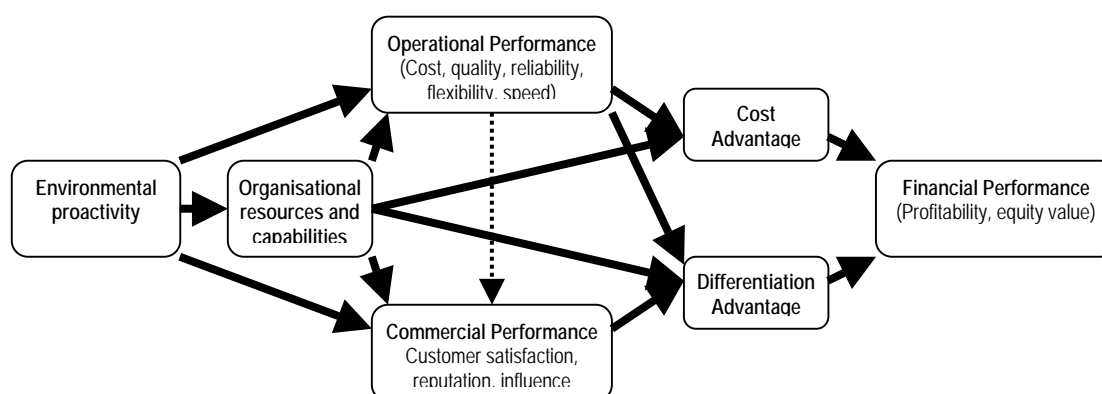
Operational Performance
(Cost, quality, reliability, flexibility, speed)

Cost Advantage

Environmental proactivity

Organisational resources and capabilities

Financial Performance
(Profitability, equity value)

Differentiation Advantage

Commercial Performance
Customer satisfaction, reputation, influence